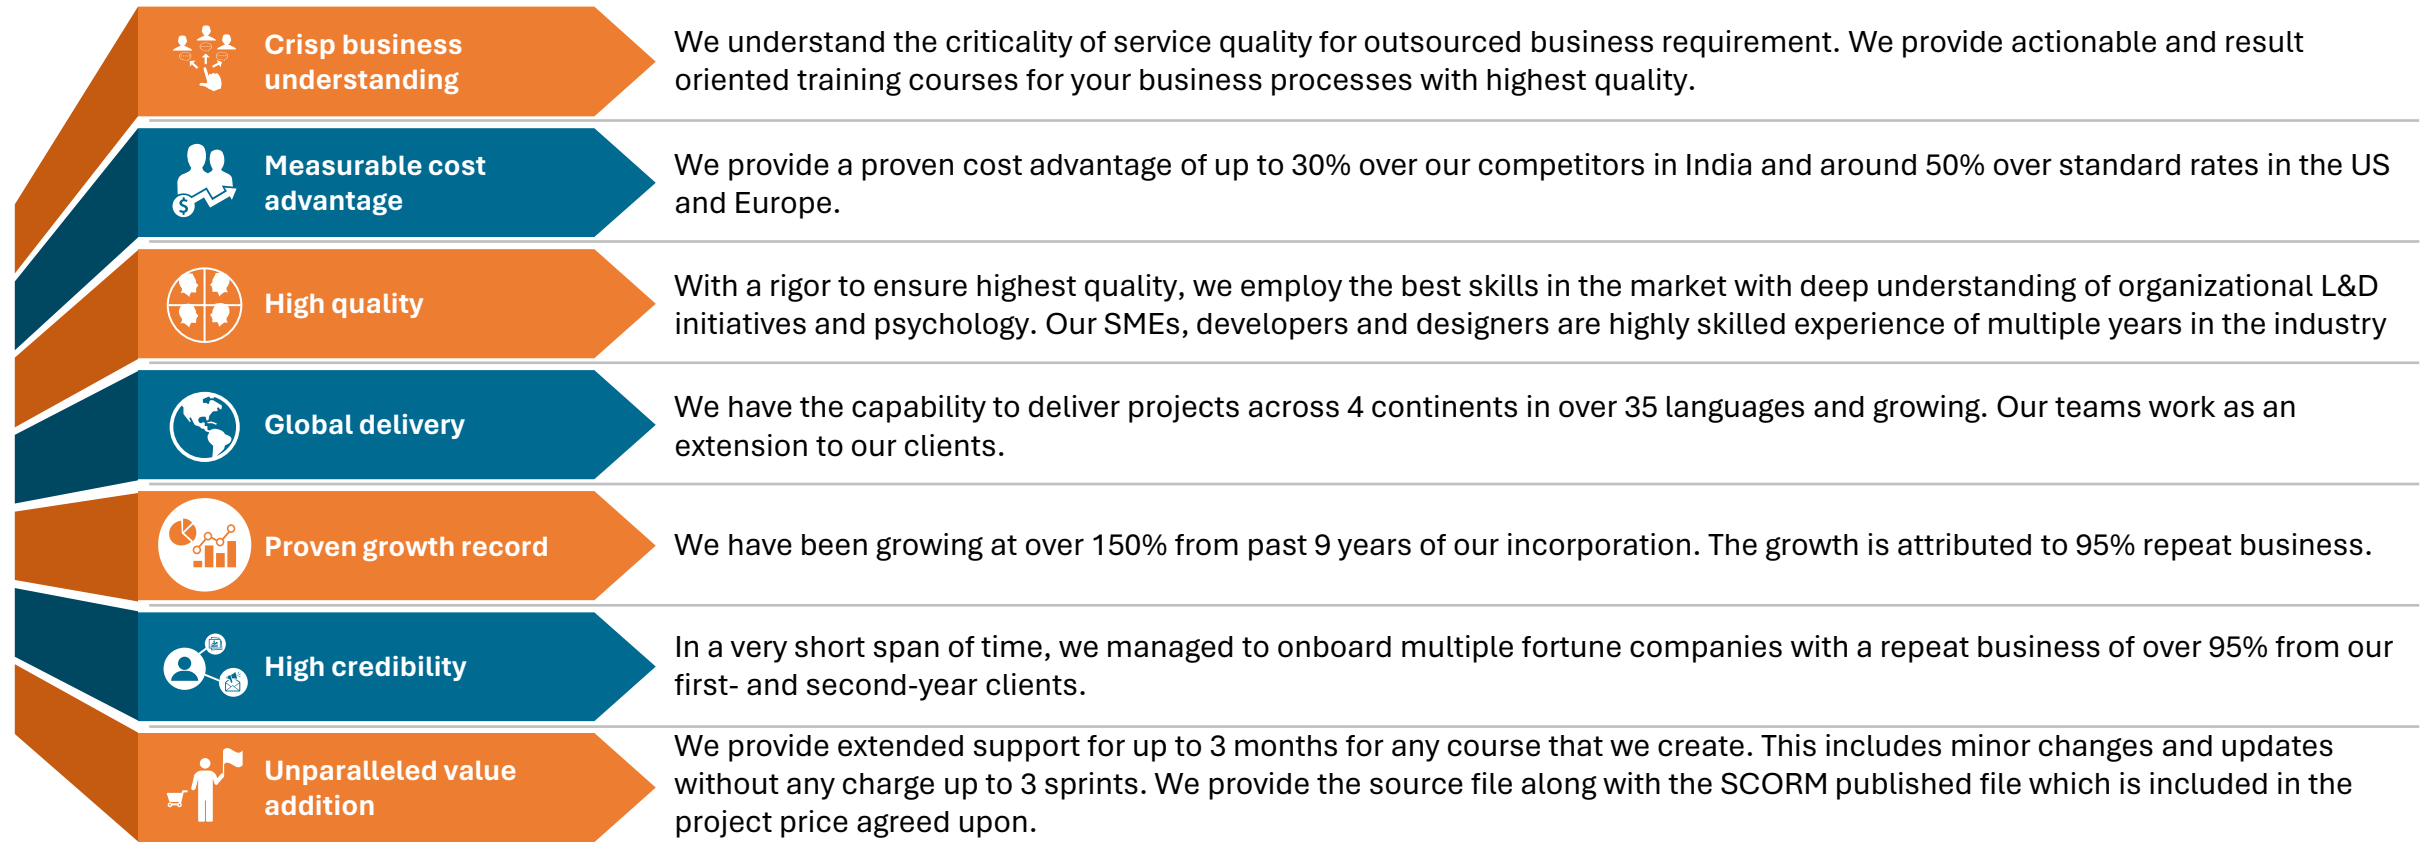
Crisp business understanding

We understand the criticality of service quality for outsourced business requirement. We provide actionable and result oriented training courses for your business processes with highest quality.

Measurable cost advantage

We provide a proven cost advantage of up to 30% over our competitors in India and around 50% over standard rates in the US and Europe.

High quality

With a rigor to ensure highest quality, we employ the best skills in the market with deep understanding of organizational L&D initiatives and psychology. Our SMEs, developers and designers are highly skilled experience of multiple years in the industry

Global delivery

We have the capability to deliver projects across 4 continents in over 35 languages and growing. Our teams work as an extension to our clients.

Proven growth record

We have been growing at over 150% from past 9 years of our incorporation. The growth is attributed to 95% repeat business.

High credibility

In a very short span of time, we managed to onboard multiple fortune companies with a repeat business of over 95% from our first- and second-year clients.

Unparalleled value addition

We provide extended support for up to 3 months for any course that we create. This includes minor changes and updates without any charge up to 3 sprints. We provide the source file along with the SCORM published file which is included in the project price agreed upon.